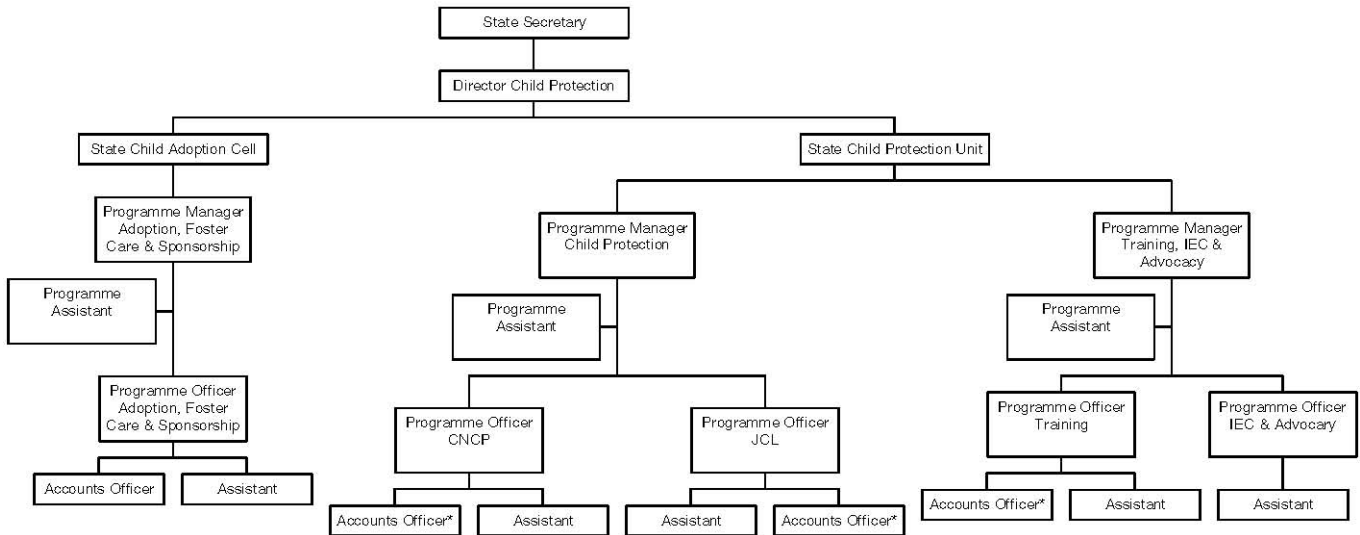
State Secretary

Director Child Protection

State Child Adoption Cell

State Child Protection Unit

Programme Manager Adoption, Foster Care & Sponsorship

Programme Assistant

Programme Officer Adoption, Foster Care & Sponsorship

Accounts Officer

Assistant

Programme Manager Child Protection

Programme Assistant

Programme Officer CNCP

Accounts Officer*

Assistant

Programme Officer JCL

Assistant

Accounts Officer*

Programme Manager Training, IEC & Advocacy

Programme Assistant

Programme Officer Training

Accounts Officer*

Assistant

Programme Officer IEC & Advocacy

Assistant